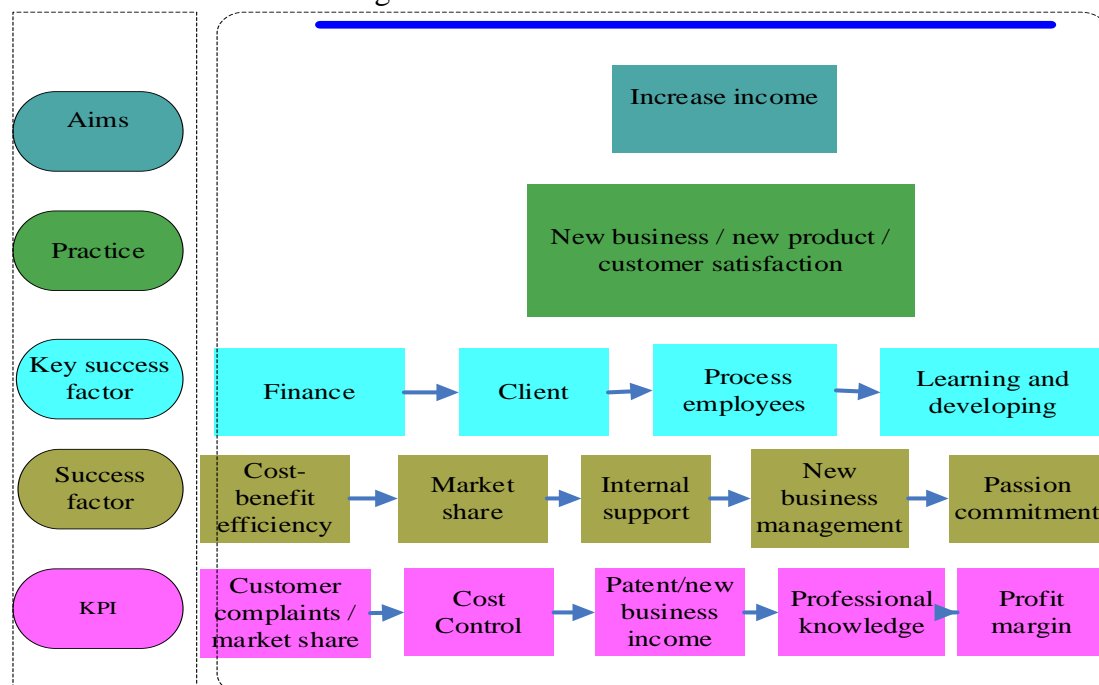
Aims

Practice

Key success factor

Success factor

KPI

Increase income

New business / new product / customer satisfaction

Finance

Client

Process employees

Learning and developing

Cost-benefit efficiency

Market share

Internal support

New business management

Passion commitment

Customer complaints / market share

Cost Control

Patent/new business income

Professional knowledge

Profit margin